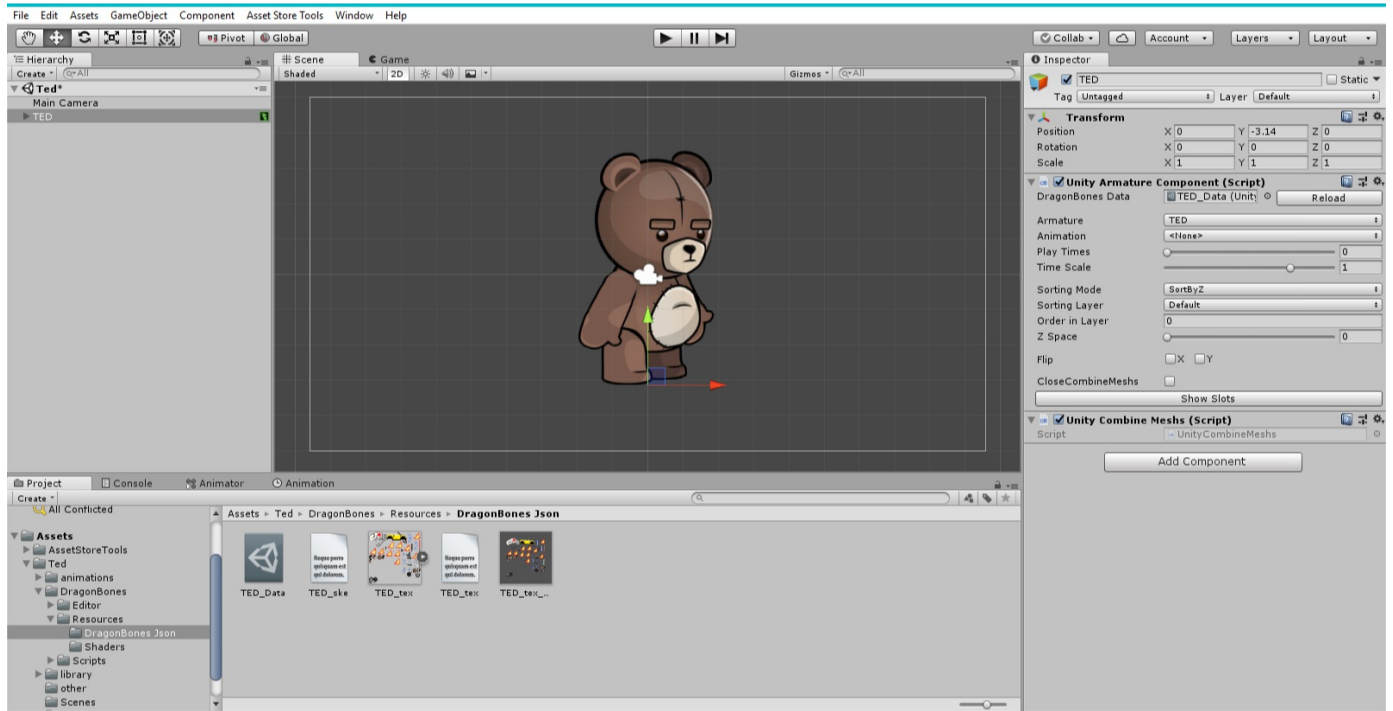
File Edit Assets GameObject Component Asset Store Tools Window Help

Pivot Global

Collab Account Layers Layout

Hierarchy
Create
Ted*
Main Camera
TED

Scene Game
Shaded 2D
Gizmos

Inspector
TED Static
Tag Untagged Layer Default
Transform
Position X 0 Y -3.14 Z 0
Rotation X 0 Y 0 Z 0
Scale X 1 Y 1 Z 1
Unity Armature Component (Script)
DragonBones Data TED_Data (Unity Reload
Armature TED
Animation <None>
Play Times 0
Time Scale 1
Sorting Mode SortByZ
Sorting Layer Default
Order in Layer 0
Z Space 0
Flip X Y
CloseCombineMeshs
Show Slots
Unity Combine Meshs (Script)
Script UnityCombineMeshs
Add Component

Project Console Animator Animation
Create
All Conflicted
Assets
AssetStoreTools
Ted
animations
DragonBones
Editor
Resources
DragonBones Json
Shaders
Scripts
library
other
Scenes

Assets ▸ Ted ▸ DragonBones ▸ Resources ▸ DragonBones Json
TED_Data TED_ske TED_tex TED_tex TED_tex_...